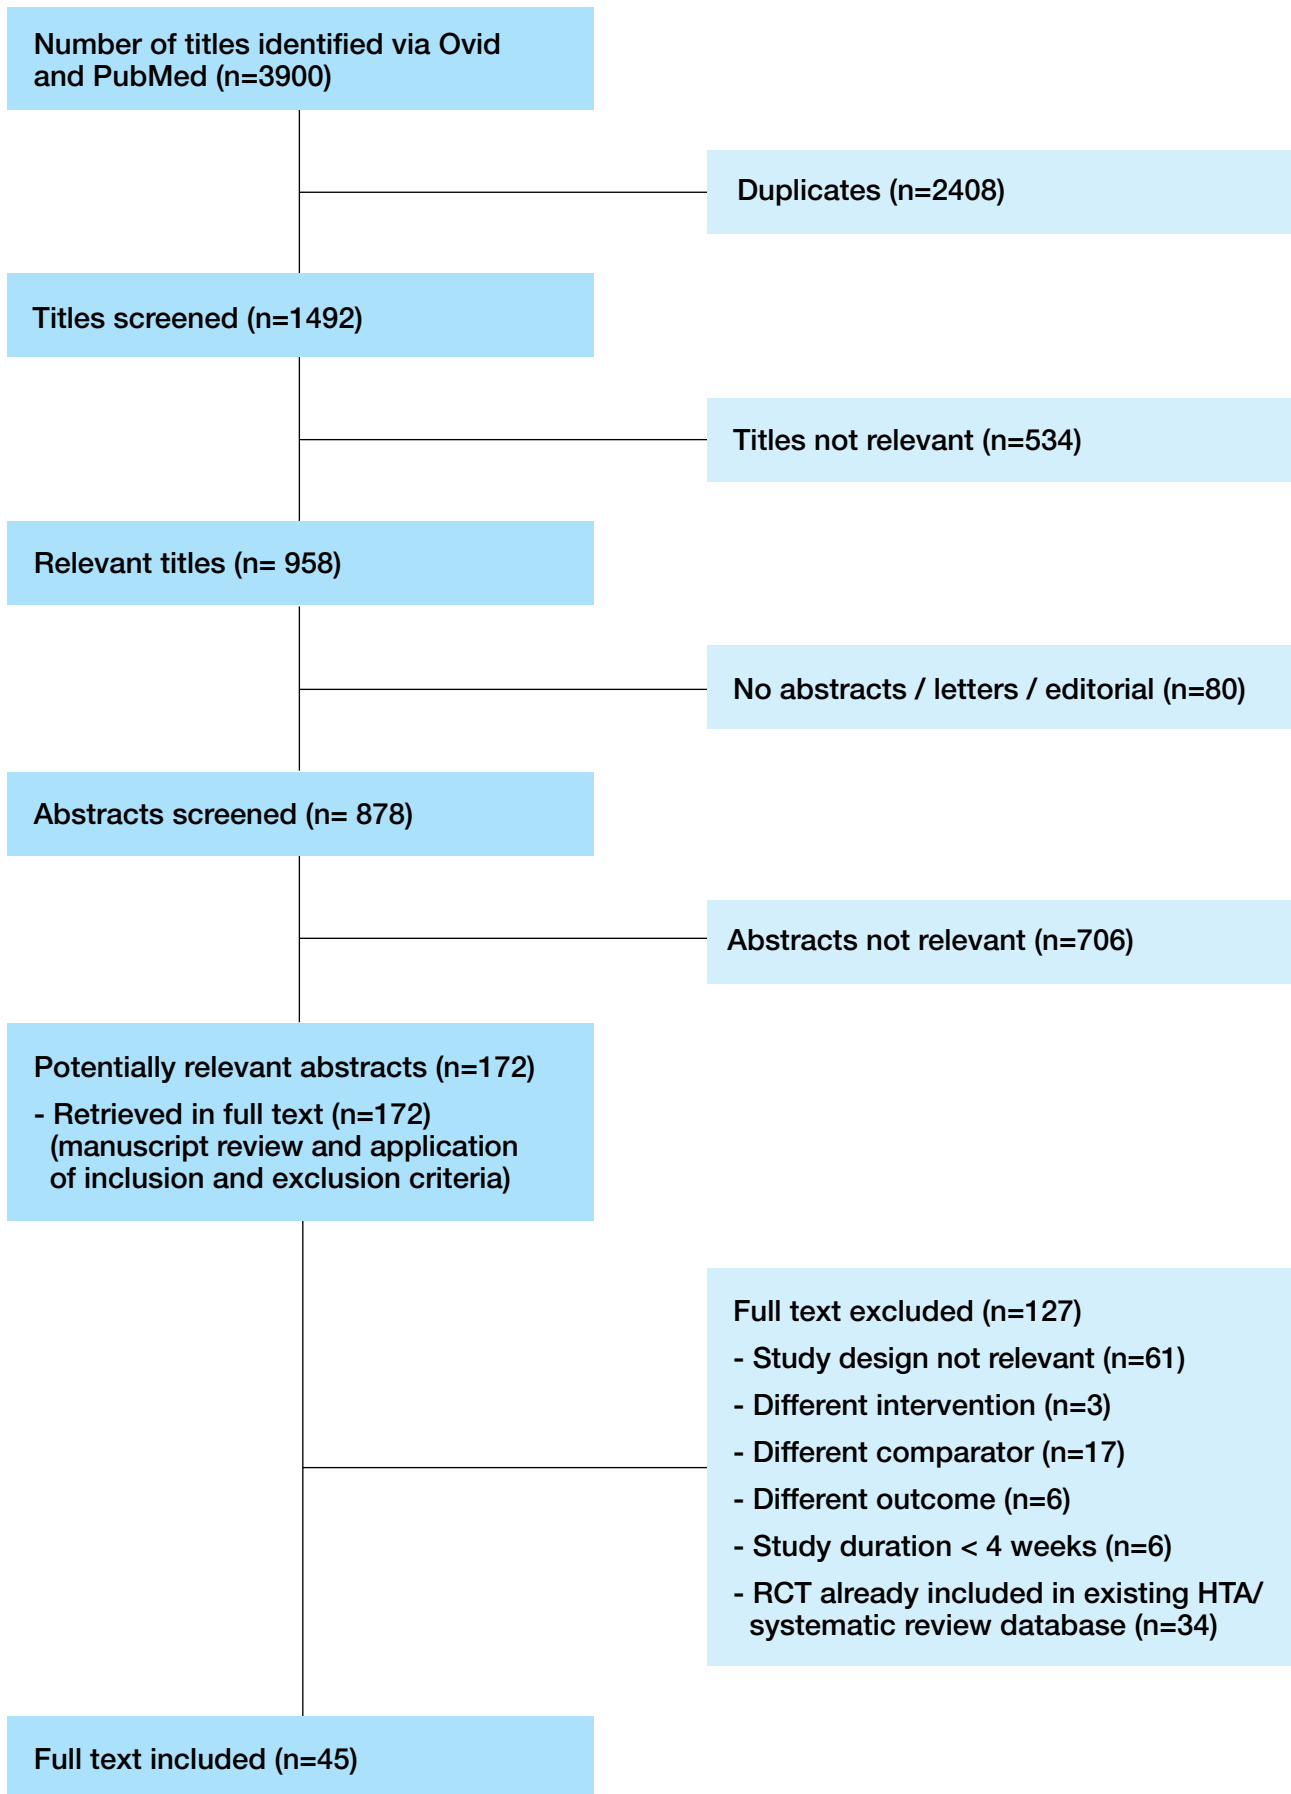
Number of titles identified via Ovid and PubMed (n=3900)

Duplicates (n=2408)

Titles screened (n=1492)

Titles not relevant (n=534)

Relevant titles (n= 958)

No abstracts / letters / editorial (n=80)

Abstracts screened (n= 878)

Abstracts not relevant (n=706)

Potentially relevant abstracts (n=172)
- Retrieved in full text (n=172) (manuscript review and application of inclusion and exclusion criteria)

Full text excluded (n=127)
- Study design not relevant (n=61)
- Different intervention (n=3)
- Different comparator (n=17)
- Different outcome (n=6)
- Study duration < 4 weeks (n=6)
- RCT already included in existing HTA/ systematic review database (n=34)

Full text included (n=45)